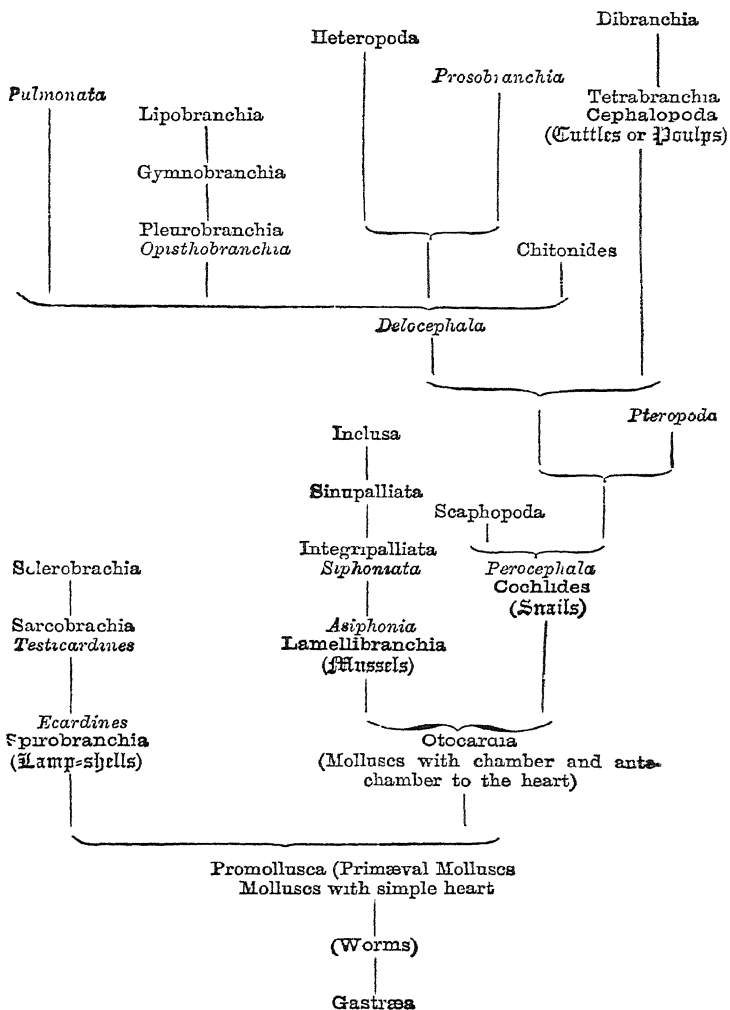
Dibranchia

Heteropoda

Pulmonata

Prosobranchia

Lipobranchia

Tetrabranchia
Cephalopoda
(Cuttles or Poulps)

Gymnobranchia

Pleurobranchia
Opisthobranchia

Chitonides

Delocephala

Pteropoda

Inclusa

Sinupalliata

Scaphopoda

Integripalliata
Siphoniata

Sclerobrachia

Perocephala
Cochlides
(Snails)

Sarcobrachia
Testicardines

Asiphonia
Lamellibranchia
(Mussels)

Ecardines
Spirobranchia
(Lamp-shells)

Otocardia
(Molluscs with chamber and antechamber to the heart)

Promollusca (Primæval Molluscs
Molluscs with simple heart

(Worms)

Gastræa